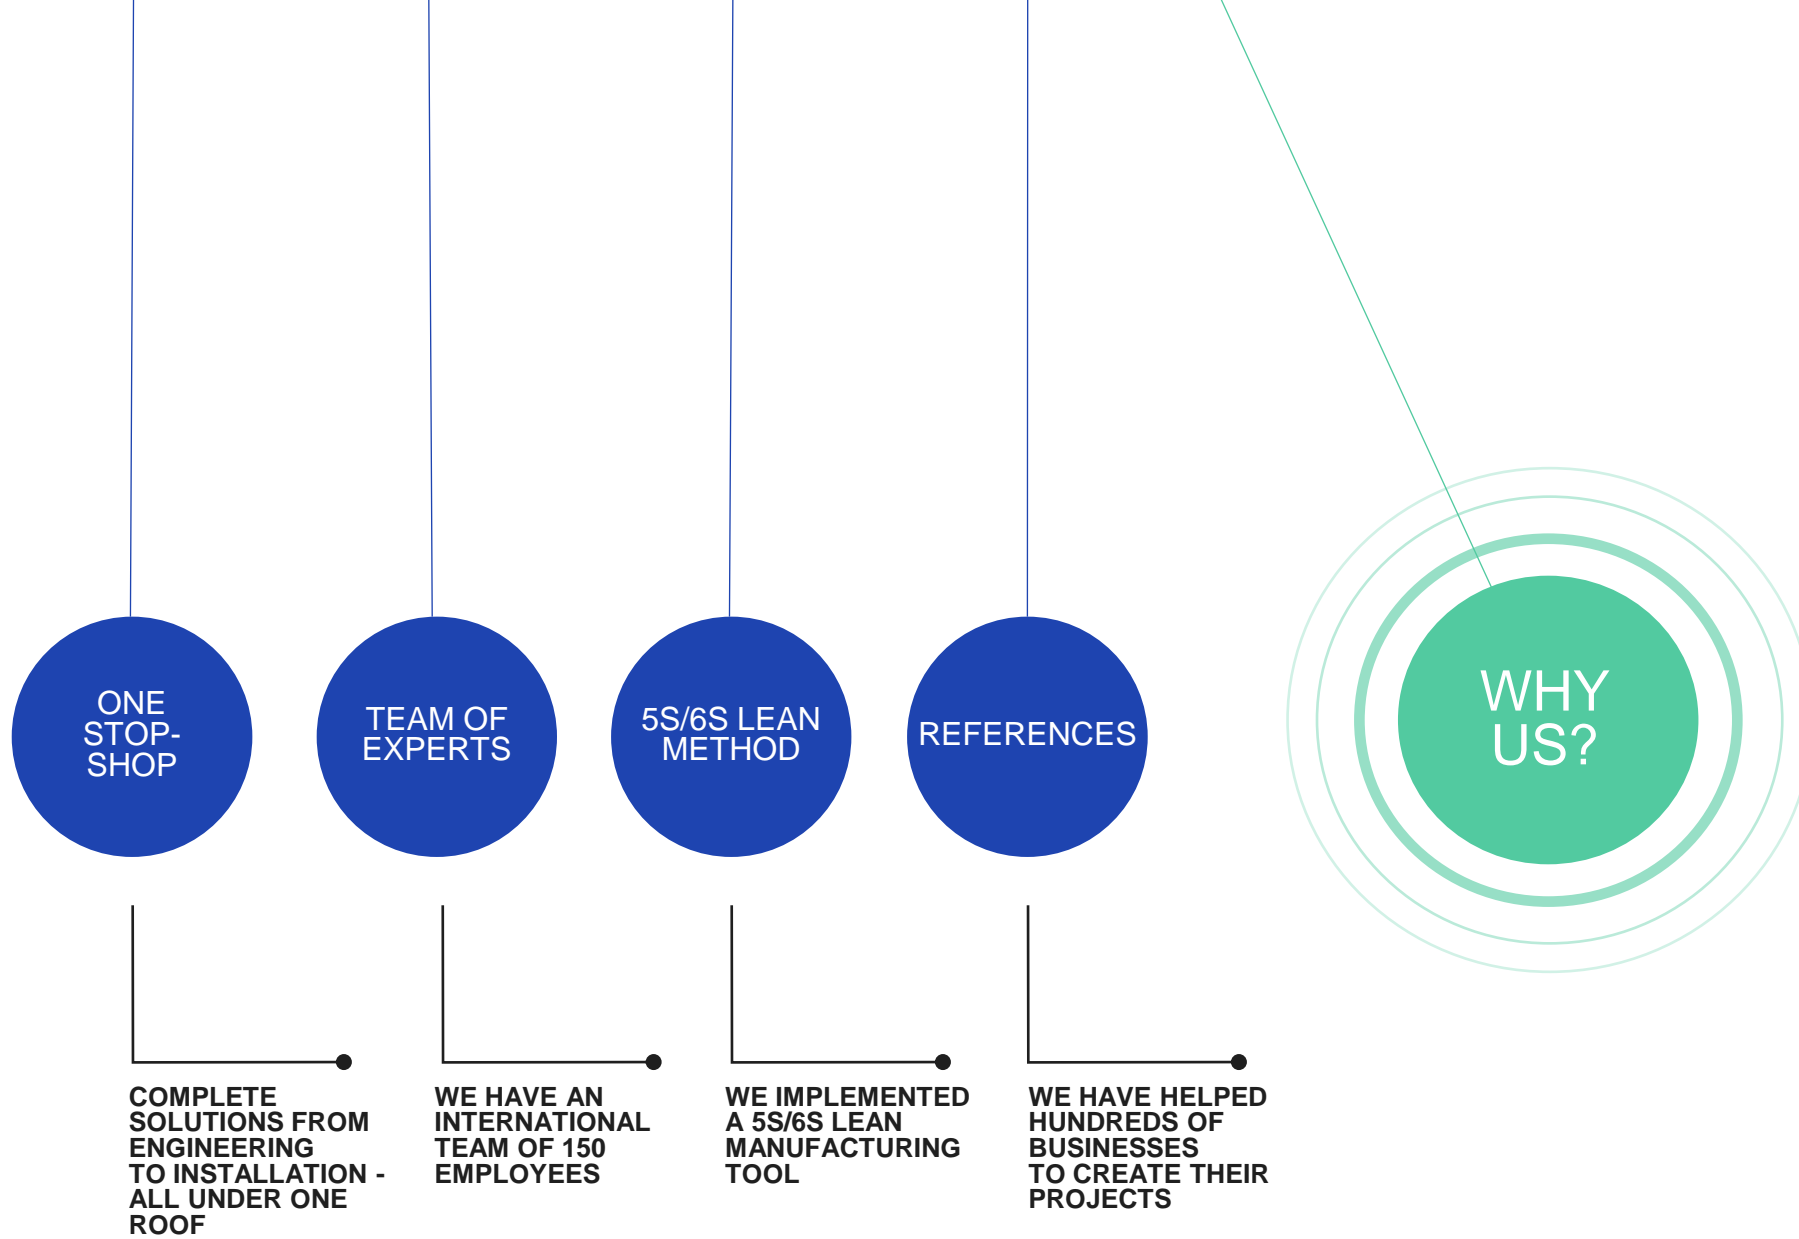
ONE STOP-SHOP

TEAM OF EXPERTS

5S/6S LEAN METHOD

REFERENCES

WHY US?

COMPLETE SOLUTIONS FROM ENGINEERING TO INSTALLATION - ALL UNDER ONE ROOF

WE HAVE AN INTERNATIONAL TEAM OF 150 EMPLOYEES

WE IMPLEMENTED A 5S/6S LEAN MANUFACTURING TOOL

WE HAVE HELPED HUNDREDS OF BUSINESSES TO CREATE THEIR PROJECTS